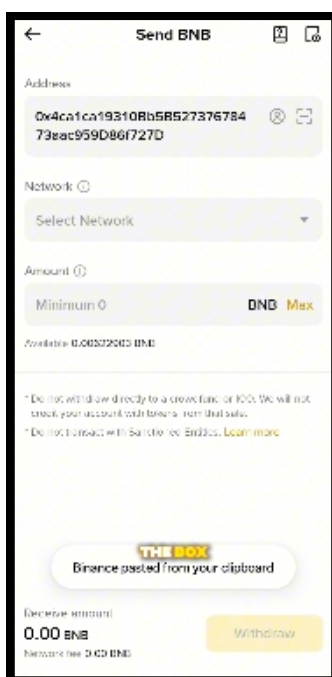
←

Send BNB

Address

0x4ca1ca19310Bb58527376784 73eac959D86f727D

Network ⓘ

Select Network

Amount ⓘ

Minimum 0

BNB Max

Available 0.00322003 BNB

* Do not withdraw directly to a crowdfund or ICO. We will not credit your account with tokens from that sale.

* Do not transact with Sanctioned Entities. Learn more

THE BOX

Binance pasted from your clipboard

Receive amount

0.00 BNB

Network fee 0.00 BNB

Withdraw